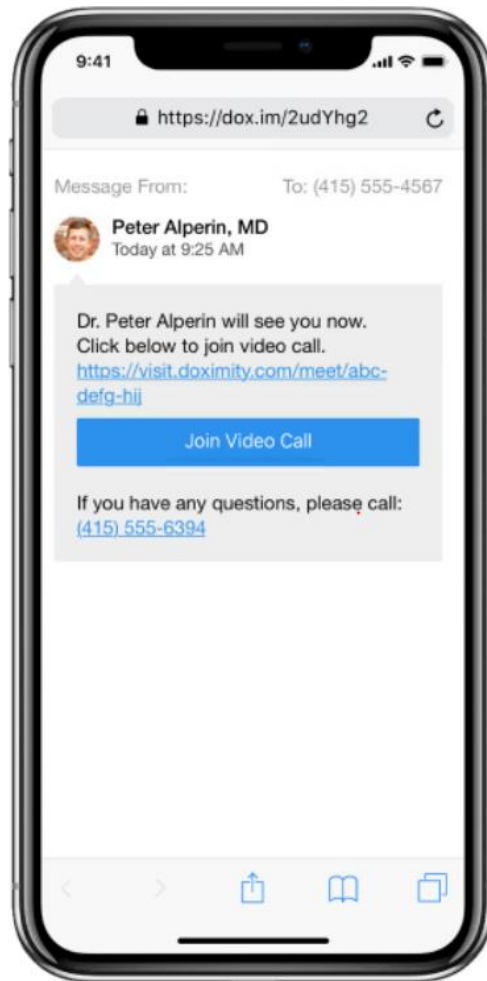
9:41

https://dox.im/2udYhg2

Message From:

To: (415) 555-4567

Peter Alperin, MD
Today at 9:25 AM

Dr. Peter Alperin will see you now. Click below to join video call. https://visit.doximity.com/meet/abc-defg-hij

Join Video Call

If you have any questions, please call: (415) 555-6394